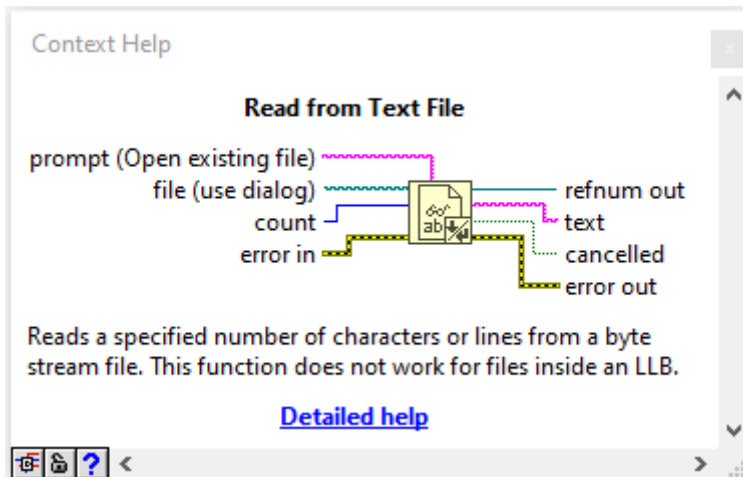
Context Help

Read from Text File

prompt (Open existing file)
file (use dialog)
count
error in

refnum out
text
cancelled
error out

Reads a specified number of characters or lines from a byte stream file. This function does not work for files inside an LLB.

Detailed help

?